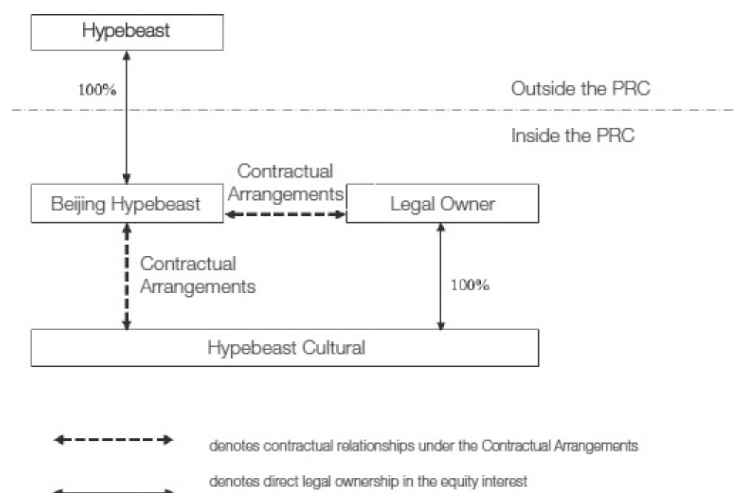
Hypebeast

100%

Outside the PRC

Inside the PRC

Contractual Arrangements

Beijing Hypebeast

Legal Owner

Contractual Arrangements

100%

Hypebeast Cultural

denotes contractual relationships under the Contractual Arrangements

denotes direct legal ownership in the equity interest